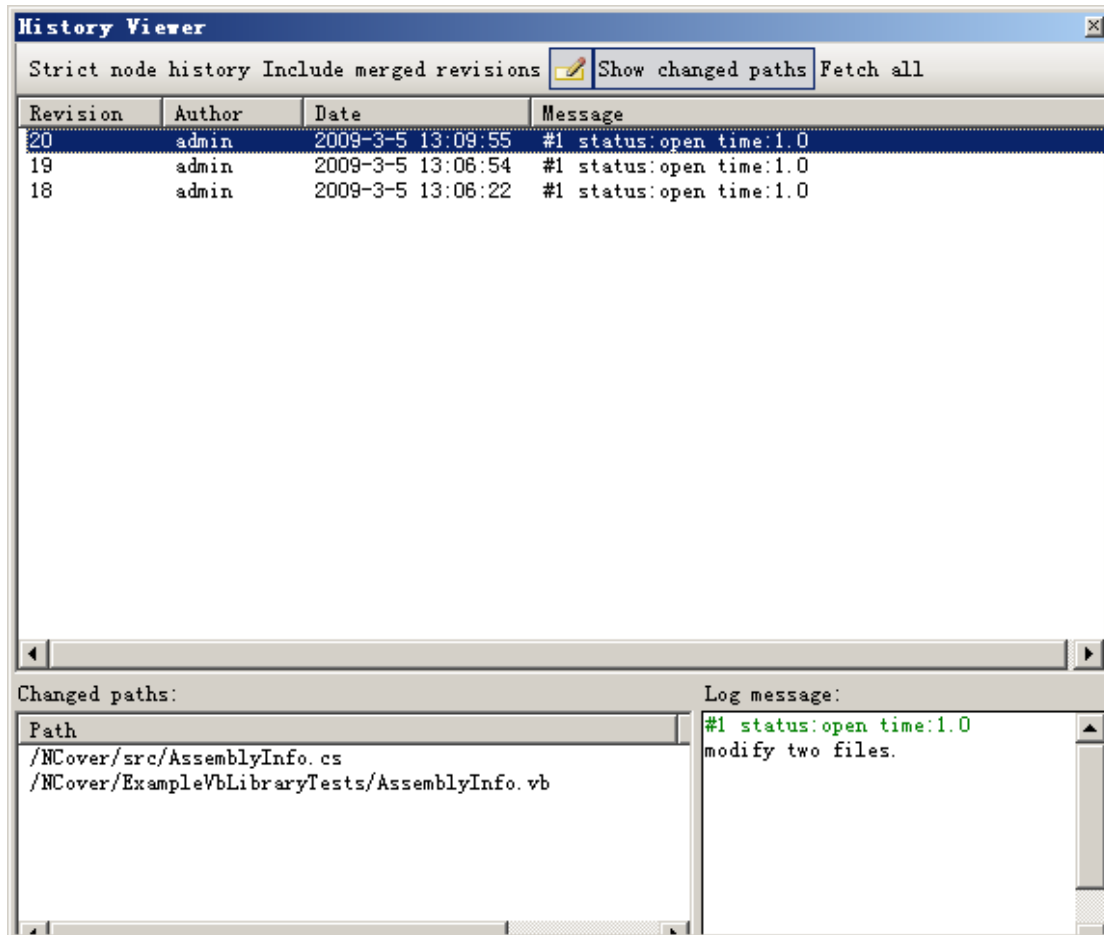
History Viewer

Strict node history Include merged revisions Show changed paths Fetch all

| Revision | Author | Date | Message |
|---|---|---|---|
| 20 | admin | 2009-3-5 13:09:55 | #1 status:open time:1.0 |
| 19 | admin | 2009-3-5 13:06:54 | #1 status:open time:1.0 |
| 18 | admin | 2009-3-5 13:06:22 | #1 status:open time:1.0 |

Changed paths:

| Path |
|---|
| /NCover/src/AssemblyInfo.cs |
| /NCover/ExampleVbLibraryTests/AssemblyInfo.vb |

Log message:

#1 status:open time:1.0
modify two files.